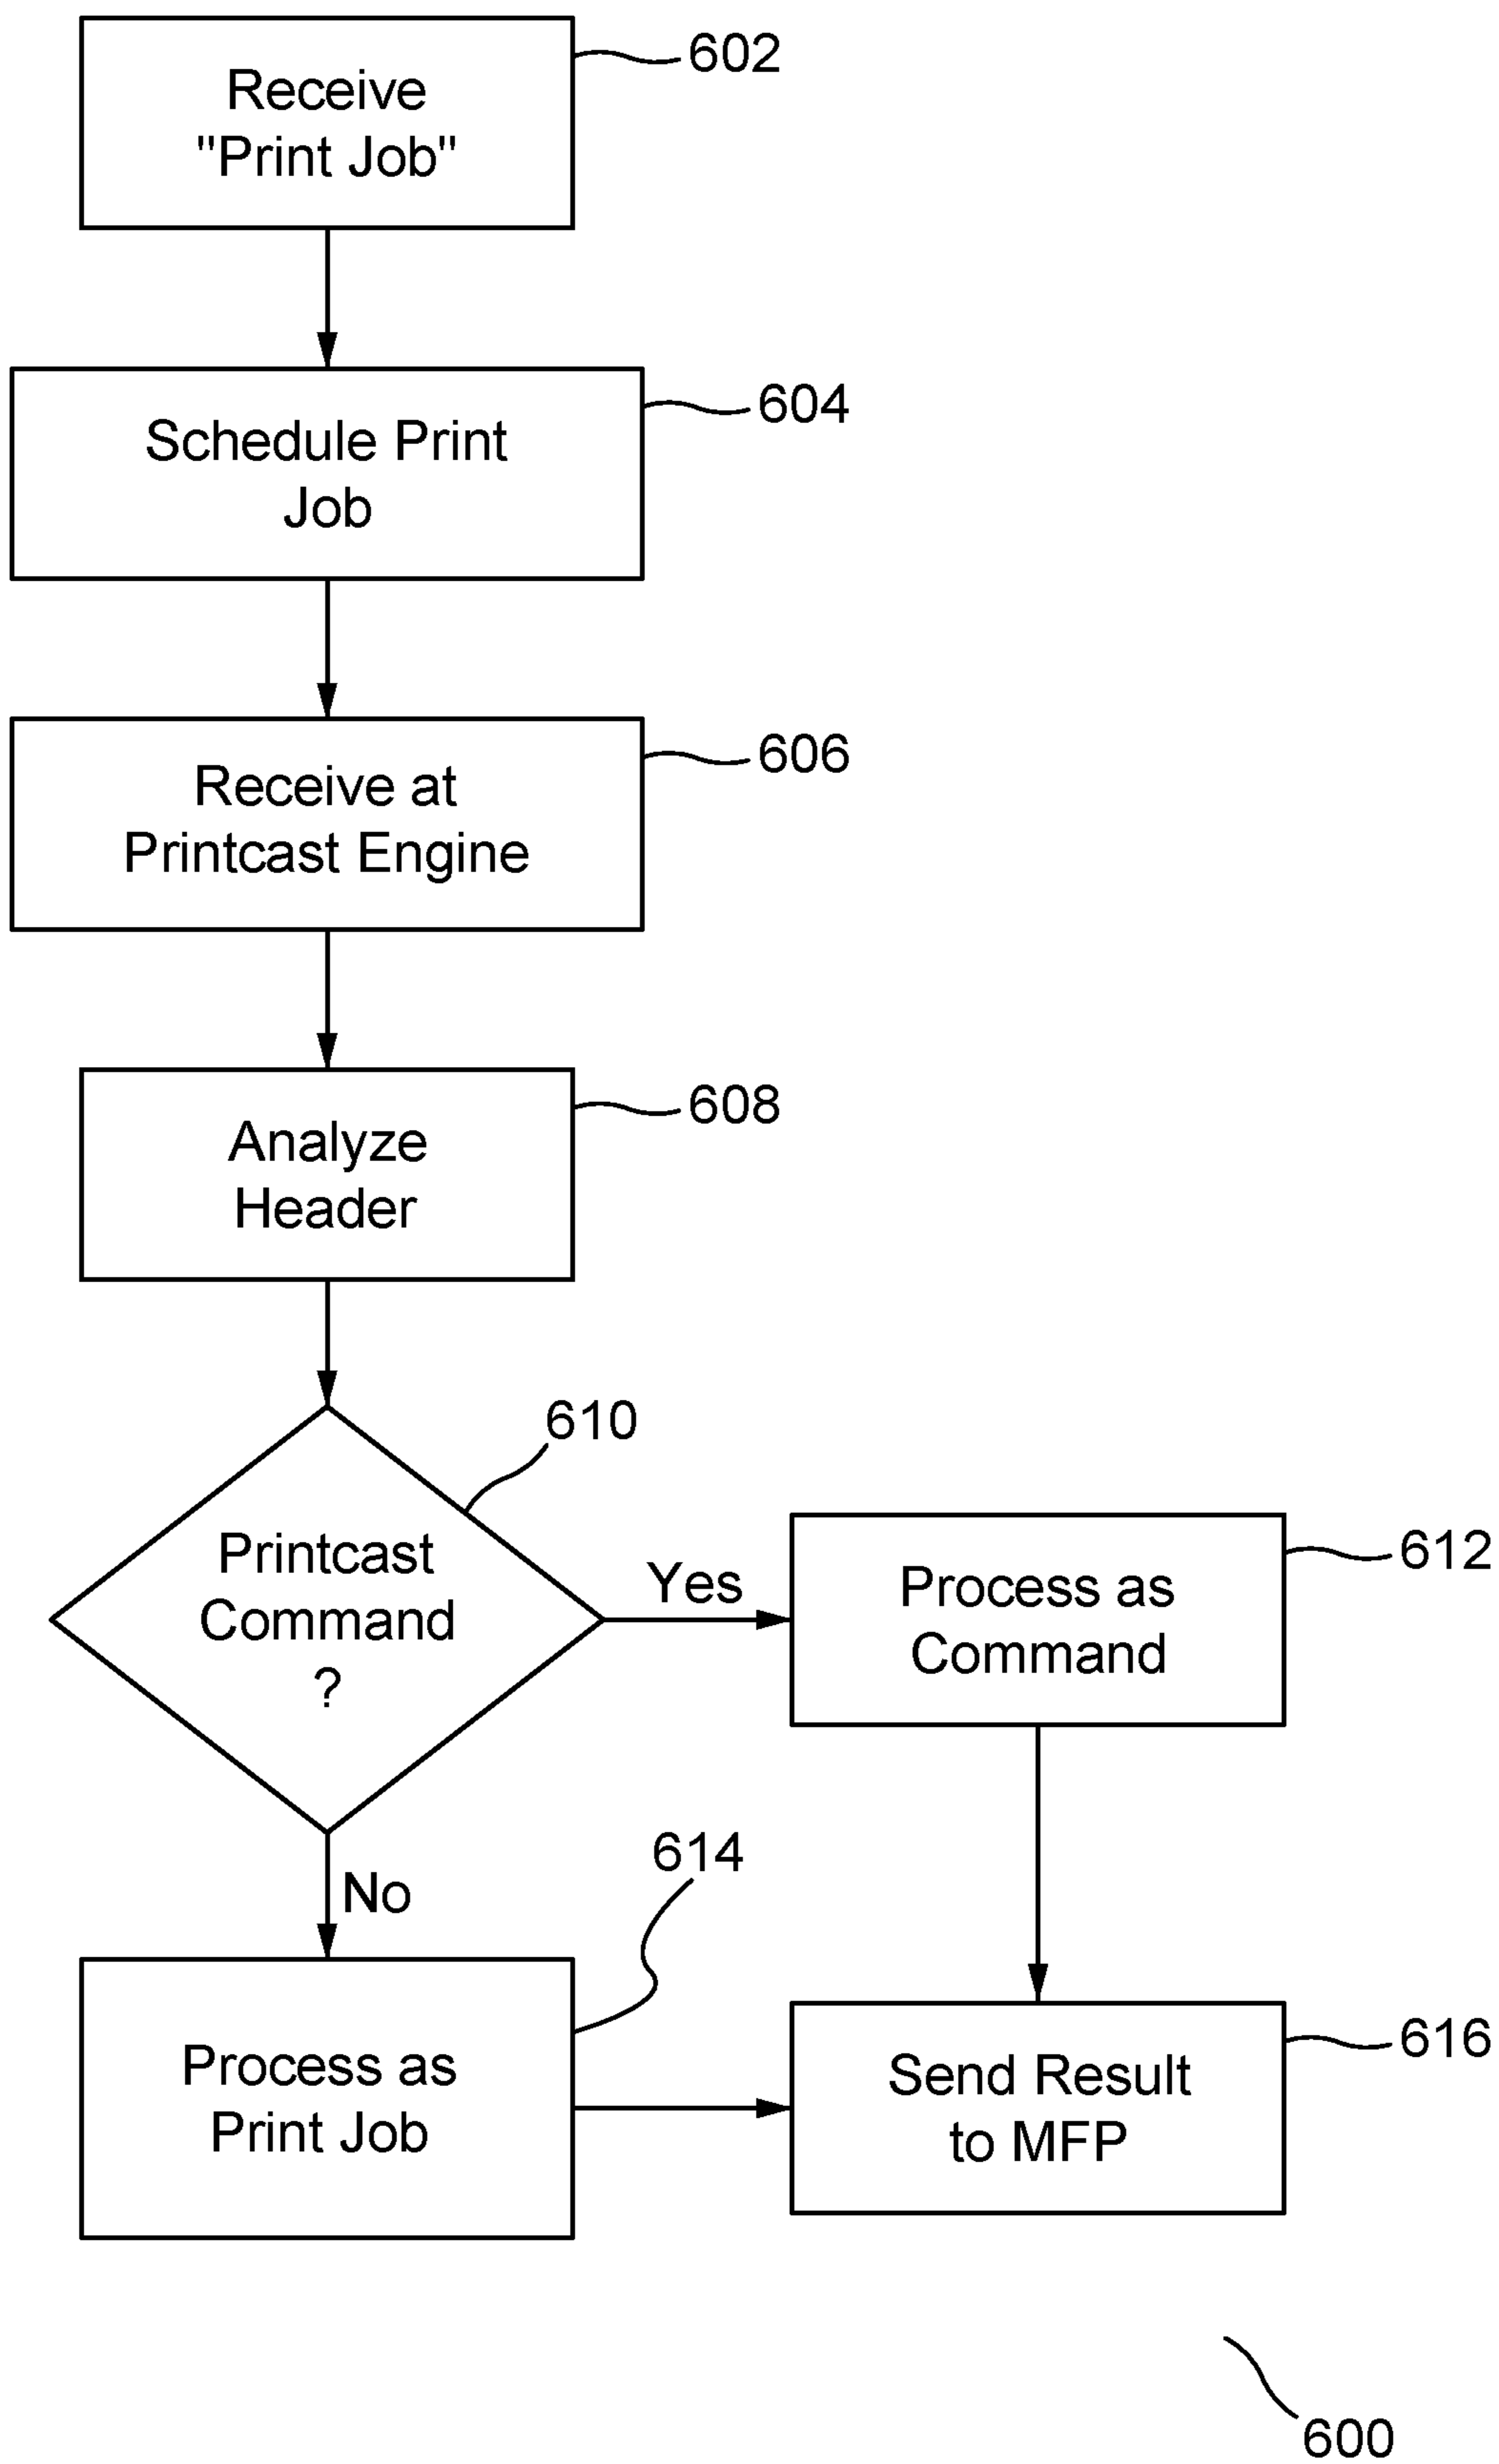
Receive "Print Job"

602

Schedule Print Job

604

Receive at Printcast Engine

606

Analyze Header

608

610

Printcast Command ?

Yes

Process as Command

612

No

614

Process as Print Job

Send Result to MFP

616

600